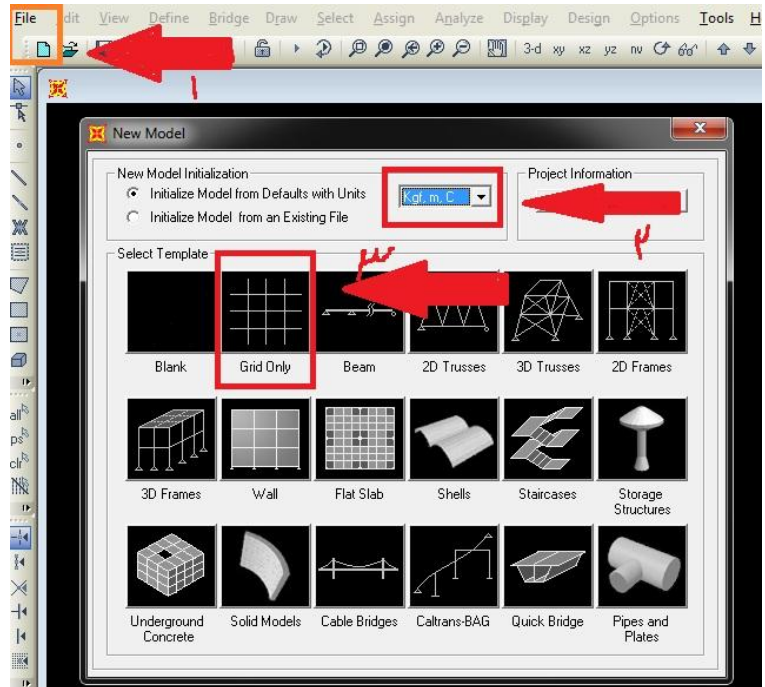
File Edit View Define Bridge Draw Select Assign Analyze Display Design Options Tools H

3-d xy xz yz nv 60°

١

New Model

New Model Initialization

Initialize Model from Defaults with Units

Initialize Model from an Existing File

Kgf, m, C

Project Information

٢

Select Template

٣

Blank

Grid Only

Beam

2D Trusses

3D Trusses

2D Frames

3D Frames

Wall

Flat Slab

Shells

Staircases

Storage Structures

Underground Concrete

Solid Models

Cable Bridges

Caltrans-BAG

Quick Bridge

Pipes and Plates

all

ps

clr